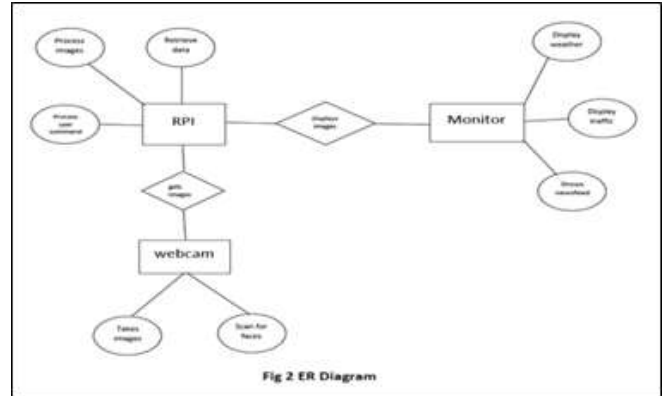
Process images

Retrieve data

Process user command

RPI

Displays images

Monitor

Display weather

Display traffic

Shows newsfeed

gets images

webcam

Takes images

Scan for faces

Fig 2 ER Diagram